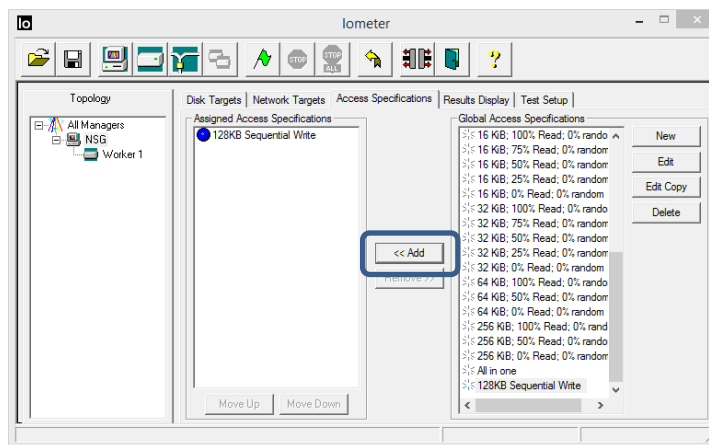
Io Iometer

STOP STOP ALL ?

Topology

All Managers
NSG
Worker 1

Disk Targets | Network Targets | Access Specifications | Results Display | Test Setup

Assigned Access Specifications
128KB Sequential Write

<< Add
Remove >>

Move Up Move Down

Global Access Specifications
16 KiB; 100% Read; 0% rando
16 KiB; 75% Read; 0% random
16 KiB; 50% Read; 0% random
16 KiB; 25% Read; 0% random
16 KiB; 0% Read; 0% random
32 KiB; 100% Read; 0% rando
32 KiB; 75% Read; 0% random
32 KiB; 50% Read; 0% random
32 KiB; 25% Read; 0% random
32 KiB; 0% Read; 0% random
64 KiB; 100% Read; 0% rando
64 KiB; 50% Read; 0% random
64 KiB; 0% Read; 0% random
256 KiB; 100% Read; 0% rand
256 KiB; 50% Read; 0% randon
256 KiB; 0% Read; 0% random
All in one
128KB Sequential Write

New
Edit
Edit Copy
Delete